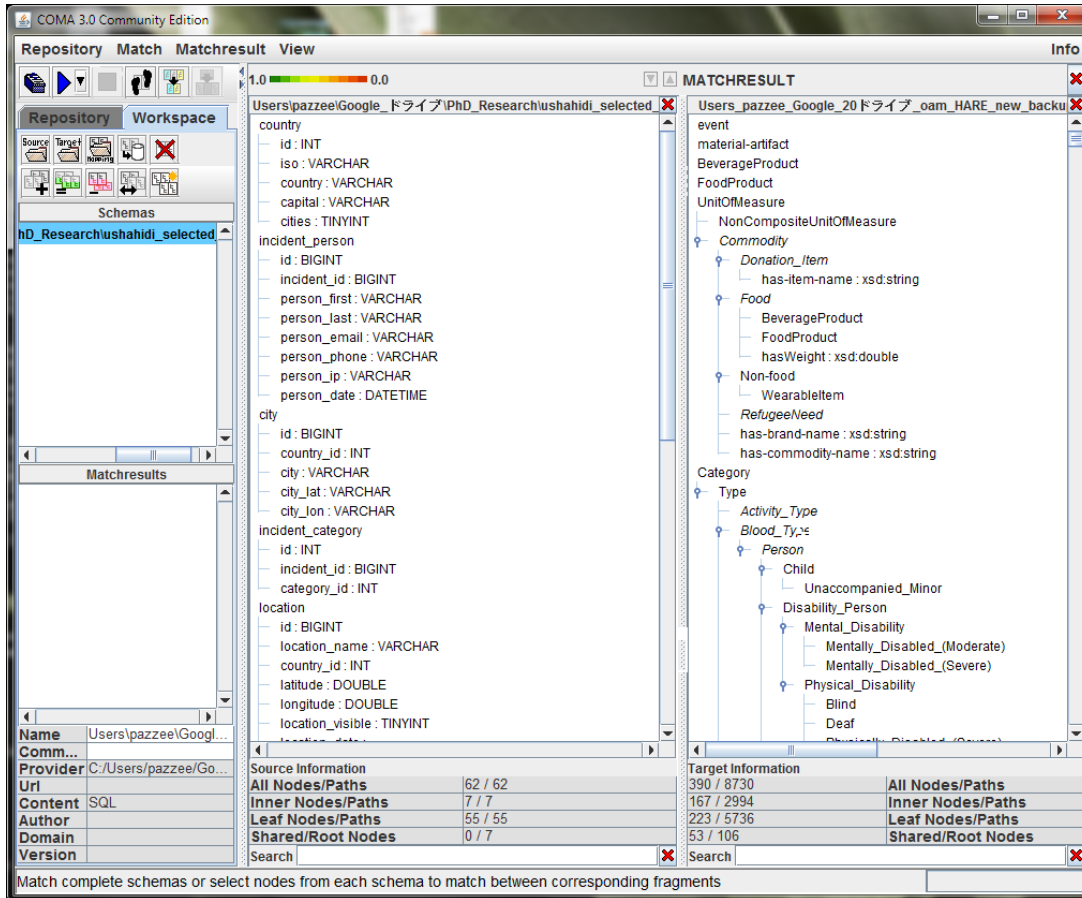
COMA 3.0 Community Edition

Repository Match Matchresult View Info

Repository Workspace

Source Target

Schemas

hD_Research\ushahidi_selected

Matchresults

| Name | Users\pazzee\Googl... |
|---|---|
| Comm... | |
| Provider | C:/Users/pazzee/Go... |
| Url | |
| Content | SQL |
| Author | |
| Domain | |
| Version | |

1.0 0.0

MATCHRESULT

Users\pazzee\Google_ドライブ\PhD_Research\ushahidi_selected_

country
id : INT
iso : VARCHAR
country : VARCHAR
capital : VARCHAR
cities : TINYINT
incident_person
id : BIGINT
incident_id : BIGINT
person_first : VARCHAR
person_last : VARCHAR
person_email : VARCHAR
person_phone : VARCHAR
person_ip : VARCHAR
person_date : DATETIME
city
id : BIGINT
country_id : INT
city : VARCHAR
city_lat : VARCHAR
city_lon : VARCHAR
incident_category
id : INT
incident_id : BIGINT
category_id : INT
location
id : BIGINT
location_name : VARCHAR
country_id : INT
latitude : DOUBLE
longitude : DOUBLE
location_visible : TINYINT
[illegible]

Source Information

| All Nodes/Paths | 62 / 62 |
|---|---|
| Inner Nodes/Paths | 7 / 7 |
| Leaf Nodes/Paths | 55 / 55 |
| Shared/Root Nodes | 0 / 7 |

Search

Users_pazzee_Google_20ドライブ_oam_HARE_new_backu

event
material-artifact
BeverageProduct
FoodProduct
UnitOfMeasure
NonCompositeUnitOfMeasure
Commodity
Donation_Item
has-item-name : xsd:string
Food
BeverageProduct
FoodProduct
hasWeight : xsd:double
Non-food
WearableItem
RefugeeNeed
has-brand-name : xsd:string
has-commodity-name : xsd:string
Category
Type
Activity_Type
Blood_Type
Person
Child
Unaccompanied_Minor
Disability_Person
Mental_Disability
Mentally_Disabled_(Moderate)
Mentally_Disabled_(Severe)
Physical_Disability
Blind
Deaf
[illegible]

Target Information

| 390 / 8730 | All Nodes/Paths |
|---|---|
| 167 / 2994 | Inner Nodes/Paths |
| 223 / 5736 | Leaf Nodes/Paths |
| 53 / 106 | Shared/Root Nodes |

Search

Match complete schemas or select nodes from each schema to match between corresponding fragments